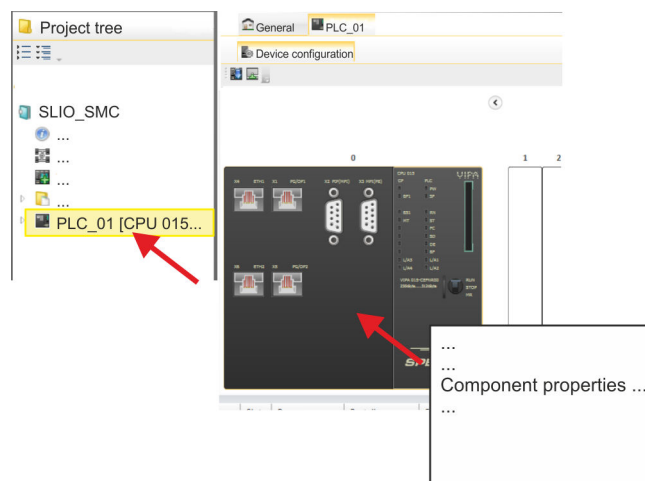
Project tree

SLIO_SMC
...
...
...
...
PLC_01 [CPU 015...

General
PLC_01
Device configuration

0
1
2

X4 ETH1 X1 PB/DP1 X2 PtP(MPI) X3 MPI(PB)
X6 ETH2 X5 PB/DP2

CPU 015
VIPA

RUN
STOP
MR

...
...
Component properties ...
...